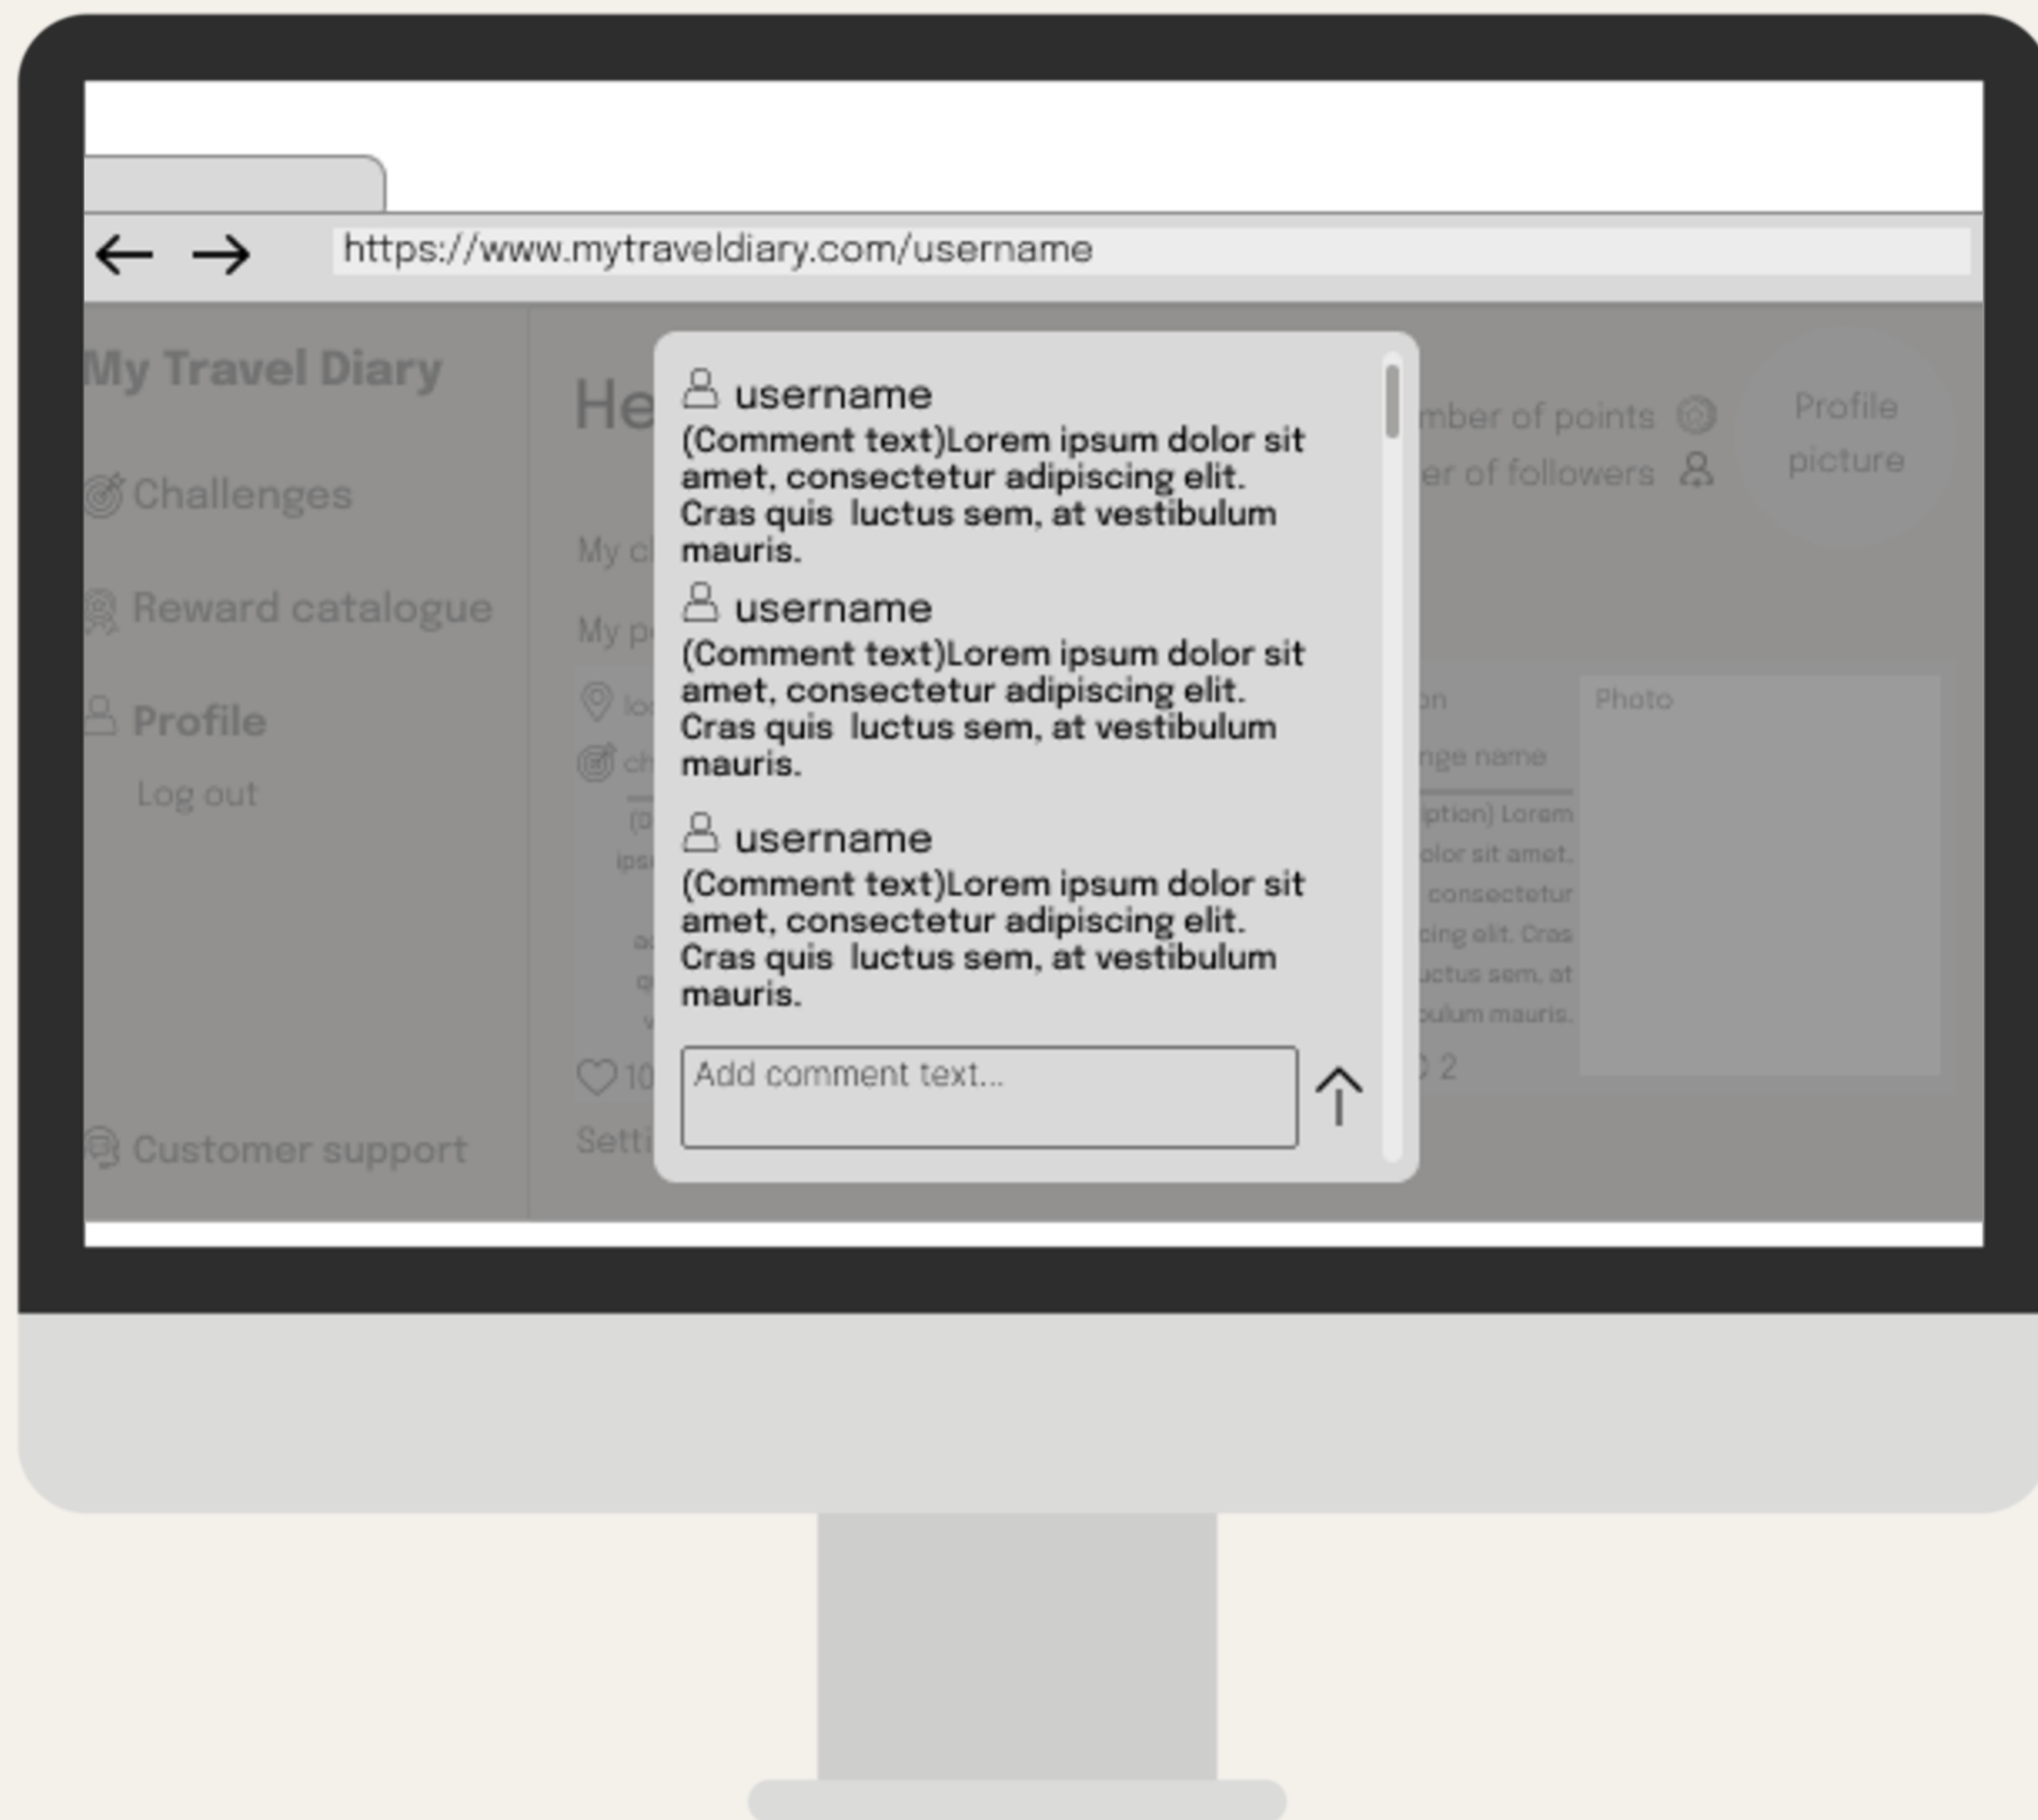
https://www.mytraveldiary.com/username

My Travel Diary

Challenges

Reward catalogue

Profile

Log out

Customer support

He

My c

My p

loc

ch

10

Setti

username
(Comment text)Lorem ipsum dolor sit amet, consectetur adipiscing elit. Cras quis luctus sem, at vestibulum mauris.

username
(Comment text)Lorem ipsum dolor sit amet, consectetur adipiscing elit. Cras quis luctus sem, at vestibulum mauris.

username
(Comment text)Lorem ipsum dolor sit amet, consectetur adipiscing elit. Cras quis luctus sem, at vestibulum mauris.

Add comment text...

mber of points

er of followers

Profile picture

on

nge name

ption) Lorem olor sit amet, consectetur cing elit. Cras uctus sem, at bulum mauris.

2

Photo